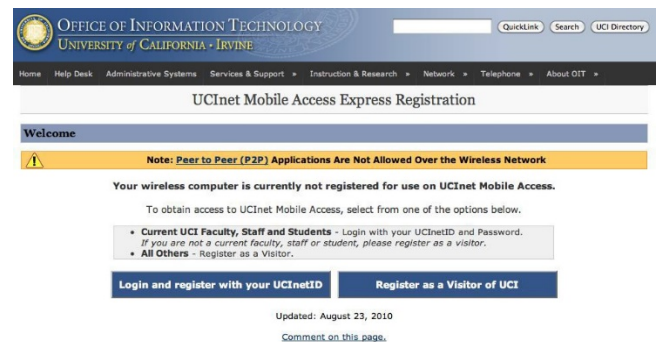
OFFICE OF INFORMATION TECHNOLOGY
UNIVERSITY of CALIFORNIA • IRVINE

QuickLink Search UCI Directory

Home Help Desk Administrative Systems Services & Support » Instruction & Research » Network » Telephone » About OIT »

UCInet Mobile Access Express Registration

Welcome

Note: Peer to Peer (P2P) Applications Are Not Allowed Over the Wireless Network

Your wireless computer is currently not registered for use on UCInet Mobile Access.

To obtain access to UCInet Mobile Access, select from one of the options below.

• Current UCI Faculty, Staff and Students - Login with your UCInetID and Password. If you are not a current faculty, staff or student, please register as a visitor.
• All Others - Register as a Visitor.

Login and register with your UCInetID

Register as a Visitor of UCI

Updated: August 23, 2010

Comment on this page.